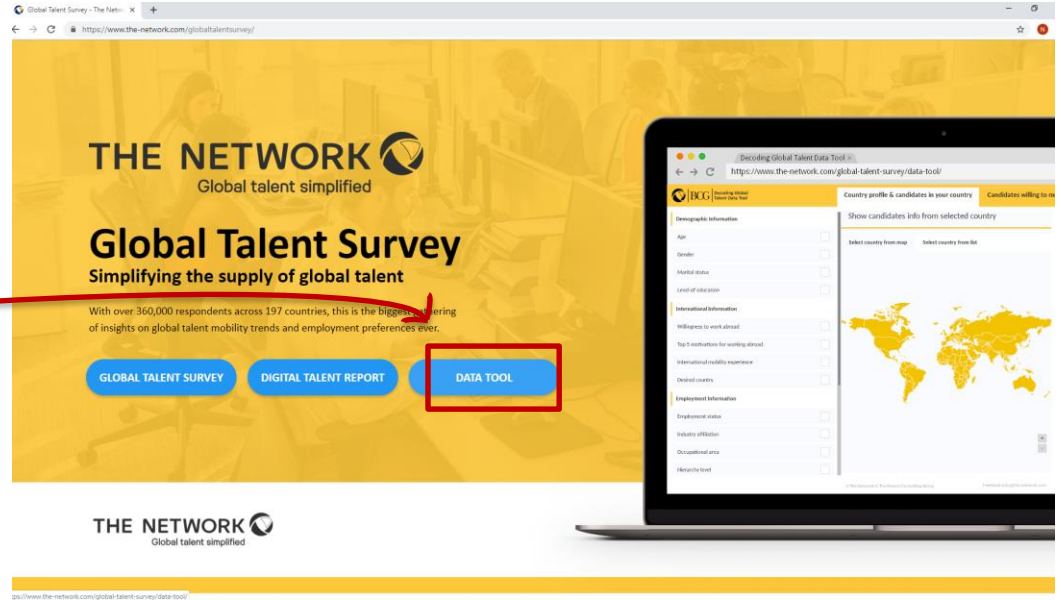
Global Talent Survey - The Netw ×
https://www.the-network.com/globaltalentsurvey/

THE NETWORK
Global talent simplified

Global Talent Survey
Simplifying the supply of global talent

With over 360,000 respondents across 197 countries, this is the biggest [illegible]ring of insights on global talent mobility trends and employment preferences ever.

GLOBAL TALENT SURVEY
DIGITAL TALENT REPORT
DATA TOOL

Decoding Global Talent Data Tool ×
https://www.the-network.com/global-talent-survey/data-tool/

BCG Decoding Global Talent Data Tool
Country profile & candidates in your country
Candidates willing to m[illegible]

Demographic information
Age
Gender
Marital status
Level of education
International information
Willingness to work abroad
Top 5 motivations for working abroad
International mobility experience
Desired country
Employment information
Employment status
Industry affiliation
Occupational area
Hierarchy level

Show candidates info from selected country
Select country from map
Select country from list

THE NETWORK
Global talent simplified

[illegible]ps://www.the-network.com/global-talent-survey/data-tool/